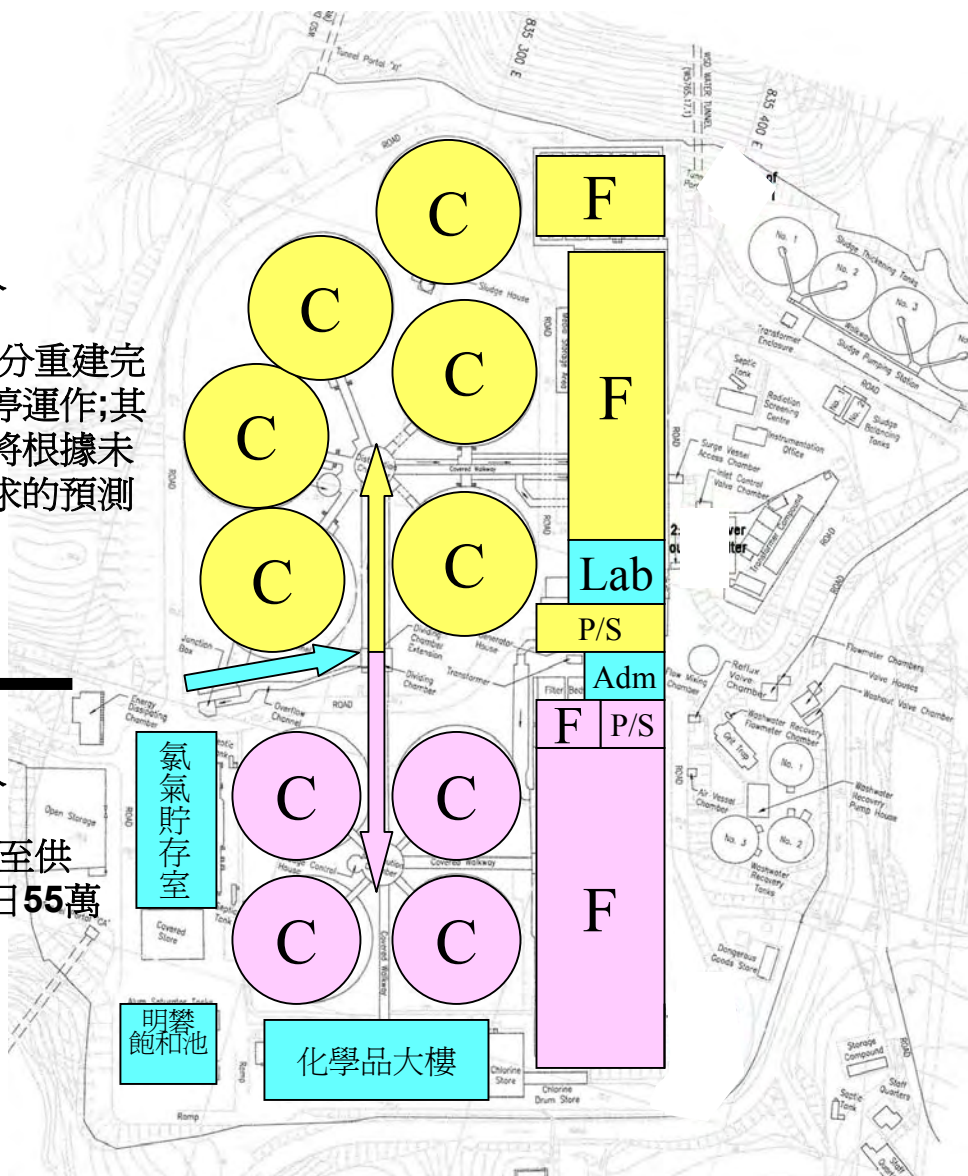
分重建完
停運作;其
將根據未
求的預測

至供
日55萬

C
C
C
C
C
C
F
F
Lab
P/S
Adm
F
P/S
C
C
C
C
F
氯氣貯存室
明礬飽和池
化學品大樓

Tunnel Portal "R"
835 300 E
835 400 E
Sludge House
Sludge Thickening Tanks
No. 1
No. 2
No. 3
Transformer Enclosure
Walkway
Sludge Pumping Station
Septic Tank
Radiation Screening Centre
Sludge Balancing Tanks
Instrumentation Office
Surge Vessel Access Chamber
Inlet Control Valve Chamber
Covered Walkway
ROAD
Junction Box
Dividing Chamber Extension
Generator House
Transformer
Dividing Chamber
Energy Dissipating Chamber
Overflow Channel
Filter
Flow Mixing Chamber
Reflux Valve Chamber
Flowmeter Chambers
Valve Houses
Washout Valve Chamber
Washwater Recovery Flowmeter Chamber
Grit Trap
Air Vessel Chamber
Washwater Recovery Pump House
Washwater Recovery Tanks
Open Storage
Sludge Control House
Covered Store
Alum Saturator Tanks
Covered Walkway
Chlorine Store
Chlorine Drum Store
Dangerous Goods Store
Storage Compound
Staff Quarters
Septic Tank
Ramp